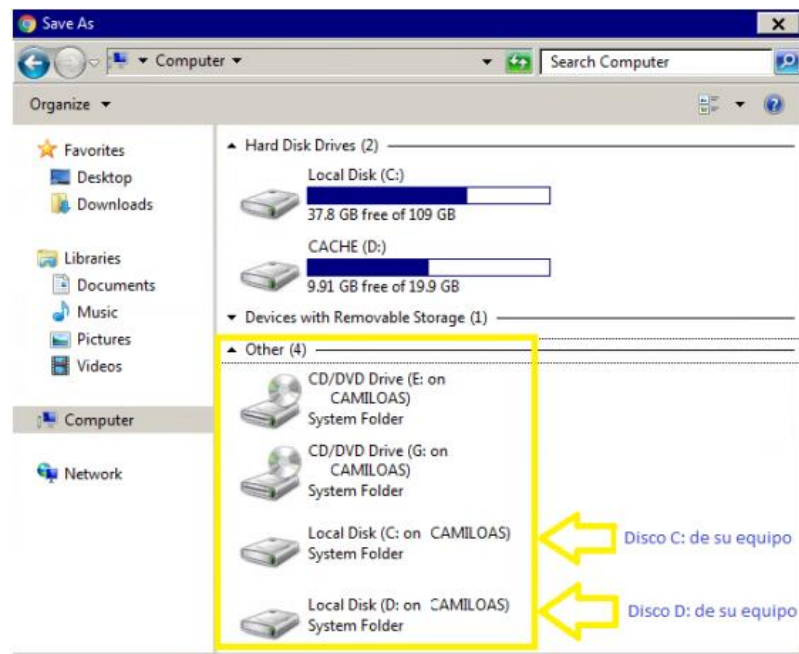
Save As

Computer

Search Computer

Organize

Favorites
Desktop
Downloads

Libraries
Documents
Music
Pictures
Videos

Computer

Network

Hard Disk Drives (2)

Local Disk (C:)
37.8 GB free of 109 GB

CACHE (D:)
9.91 GB free of 19.9 GB

Devices with Removable Storage (1)

Other (4)

CD/DVD Drive (E: on CAMILOAS)
System Folder

CD/DVD Drive (G: on CAMILOAS)
System Folder

Local Disk (C: on CAMILOAS)
System Folder

Disco C: de su equipo

Local Disk (D: on CAMILOAS)
System Folder

Disco D: de su equipo